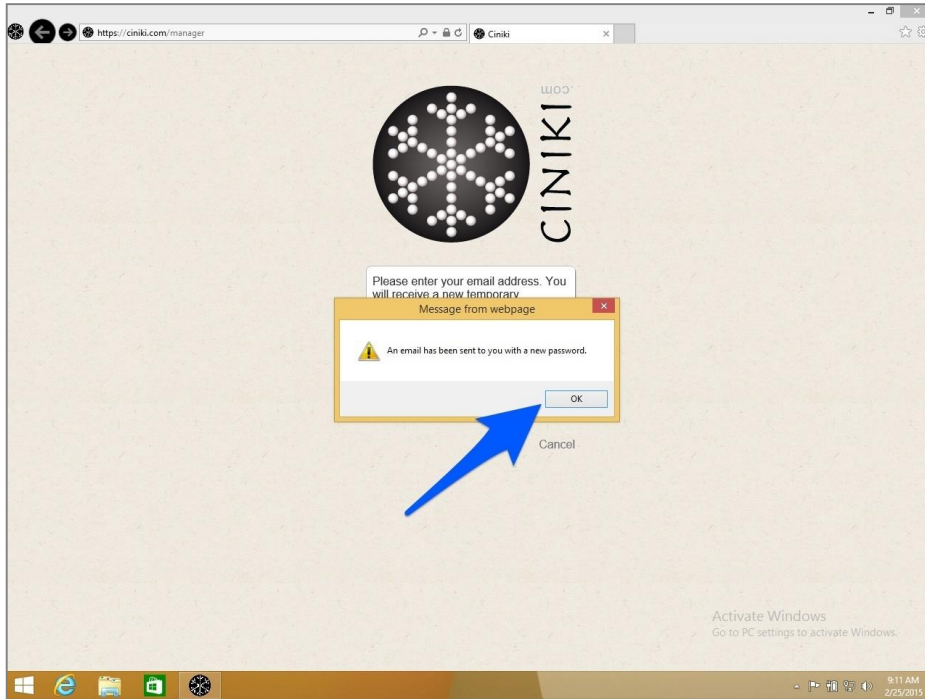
https://ciniki.com/manager

Ciniki

CINIKI .com

Please enter your email address. You will receive a new temporary

Message from webpage

An email has been sent to you with a new password.

OK

Cancel

Activate Windows
Go to PC settings to activate Windows.

9:11 AM
2/25/2015